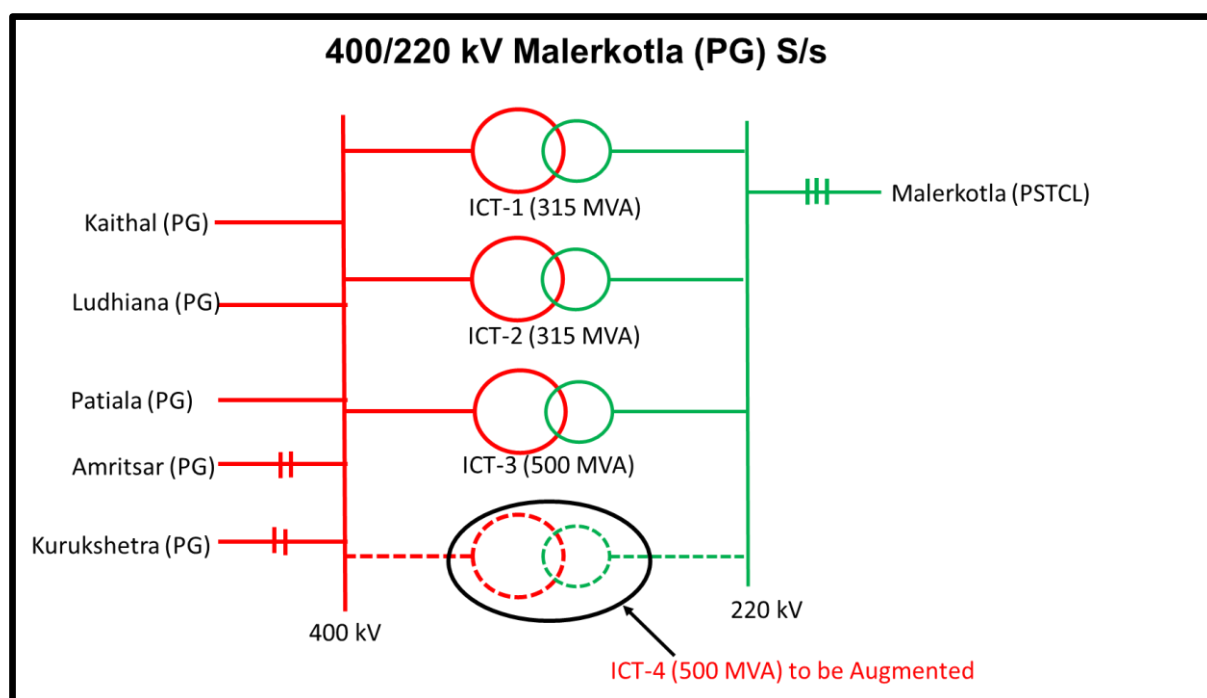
400/220 kV Malerkotla (PG) S/s

Kaithal (PG)

Ludhiana (PG)

Patiala (PG)

Amritsar (PG)

Kurukshetra (PG)

ICT-1 (315 MVA)

ICT-2 (315 MVA)

ICT-3 (500 MVA)

Malerkotla (PSTCL)

400 kV

220 kV

ICT-4 (500 MVA) to be Augmented